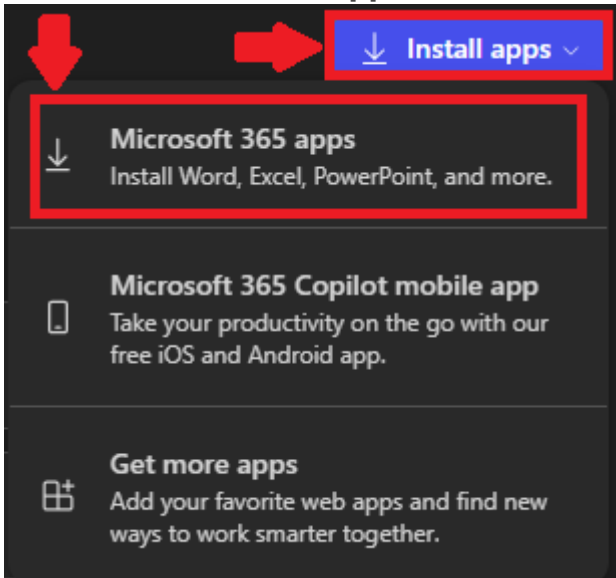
Install apps

Microsoft 365 apps
Install Word, Excel, PowerPoint, and more.

Microsoft 365 Copilot mobile app
Take your productivity on the go with our free iOS and Android app.

Get more apps
Add your favorite web apps and find new ways to work smarter together.